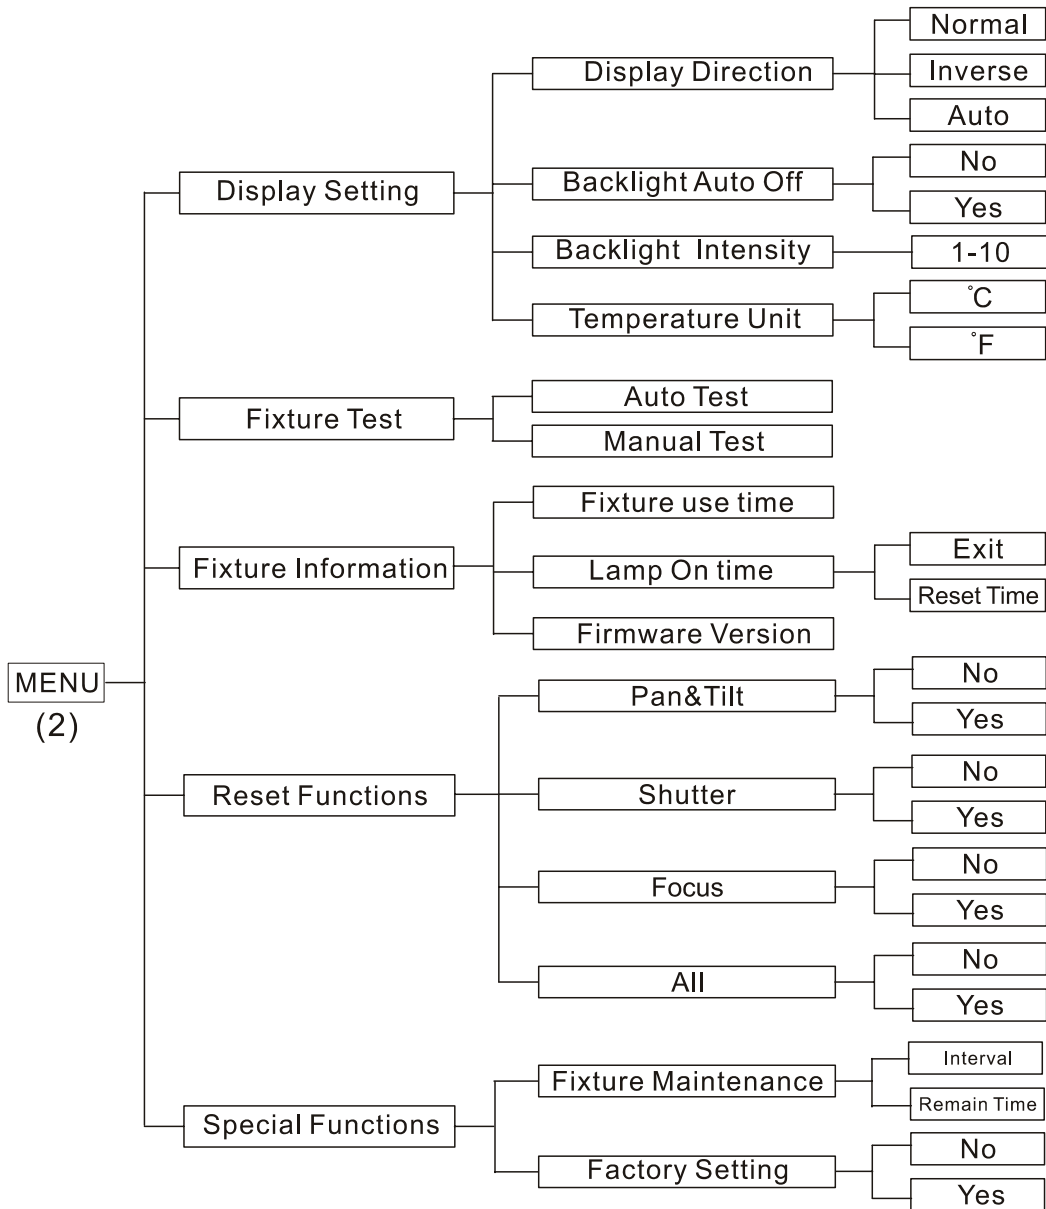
MENU
(2)

Display Setting
Display Direction
Normal
Inverse
Auto
Backlight Auto Off
No
Yes
Backlight Intensity
1-10
Temperature Unit
˚C
˚F

Fixture Test
Auto Test
Manual Test

Fixture Information
Fixture use time
Lamp On time
Exit
Reset Time
Firmware Version

Reset Functions
Pan&Tilt
No
Yes
Shutter
No
Yes
Focus
No
Yes
All
No
Yes

Special Functions
Fixture Maintenance
Interval
Remain Time
Factory Setting
No
Yes